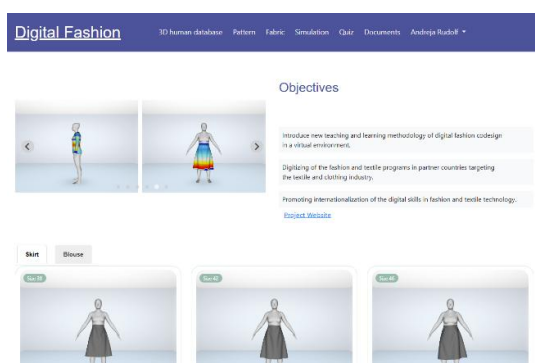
Digital Fashion
3D human database Pattern Fabric Simulation Quiz Documents Andreja Rudolf ▾

Objectives

Introduce new teaching and learning methodology of digital fashion codesign in a virtual environment.

Digitizing of the fashion and textile programs in partner countries targeting the textile and clothing industry.

Promoting internationalization of the digital skills in fashion and textile technology.

Project Website

Skirt Blouse

Size 38

Size 42

Size 46